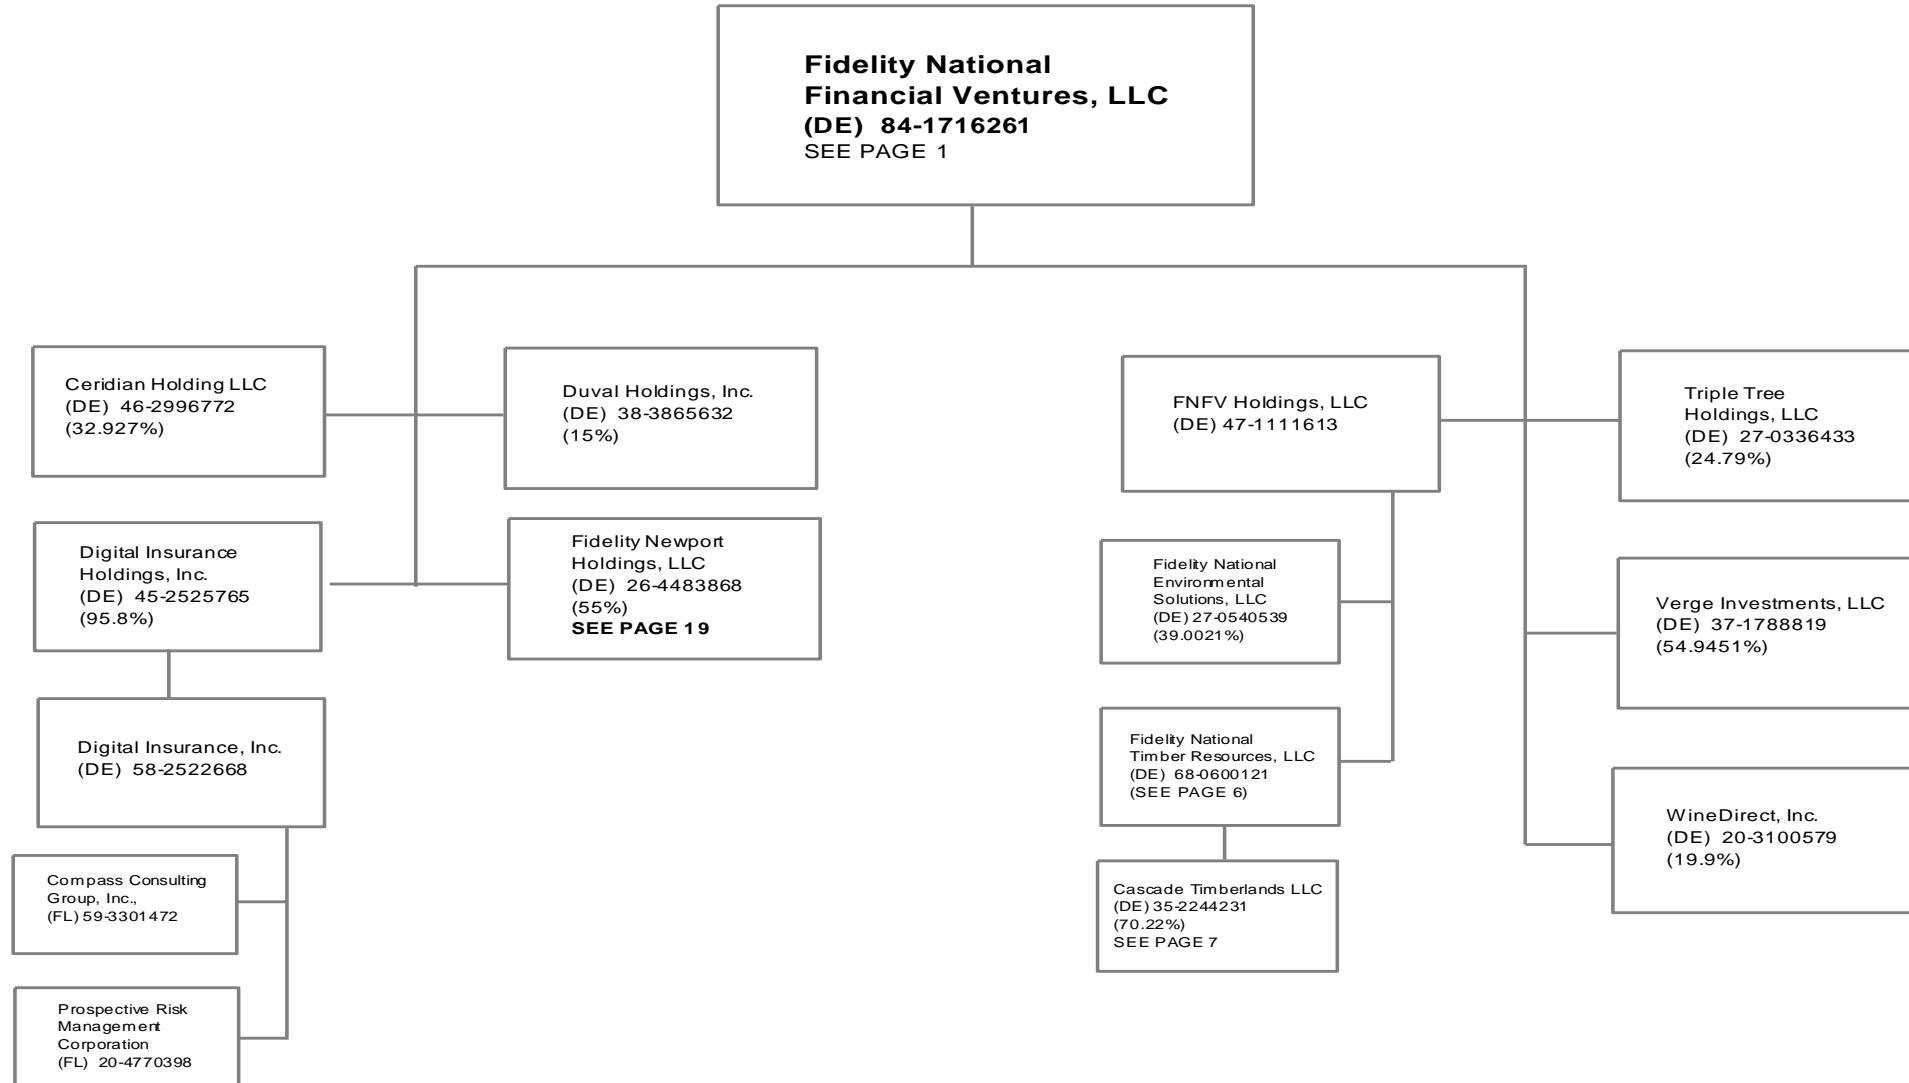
Fidelity National Financial Ventures, LLC
(DE) 84-1716261
SEE PAGE 1

Ceridian Holding LLC
(DE) 46-2996772
(32.927%)

Duval Holdings, Inc.
(DE) 38-3865632
(15%)

Digital Insurance Holdings, Inc.
(DE) 45-2525765
(95.8%)

Fidelity Newport Holdings, LLC
(DE) 26-4483868
(55%)
SEE PAGE 19

Digital Insurance, Inc.
(DE) 58-2522668

Compass Consulting Group, Inc.,
(FL) 59-3301472

Prospective Risk Management Corporation
(FL) 20-4770398

FNFV Holdings, LLC
(DE) 47-1111613

Fidelity National Environmental Solutions, LLC
(DE) 27-0540539
(39.0021%)

Fidelity National Timber Resources, LLC
(DE) 68-0600121
(SEE PAGE 6)

Cascade Timberlands LLC
(DE) 35-2244231
(70.22%)
SEE PAGE 7

Triple Tree Holdings, LLC
(DE) 27-0336433
(24.79%)

Verge Investments, LLC
(DE) 37-1788819
(54.9451%)

WineDirect, Inc.
(DE) 20-3100579
(19.9%)